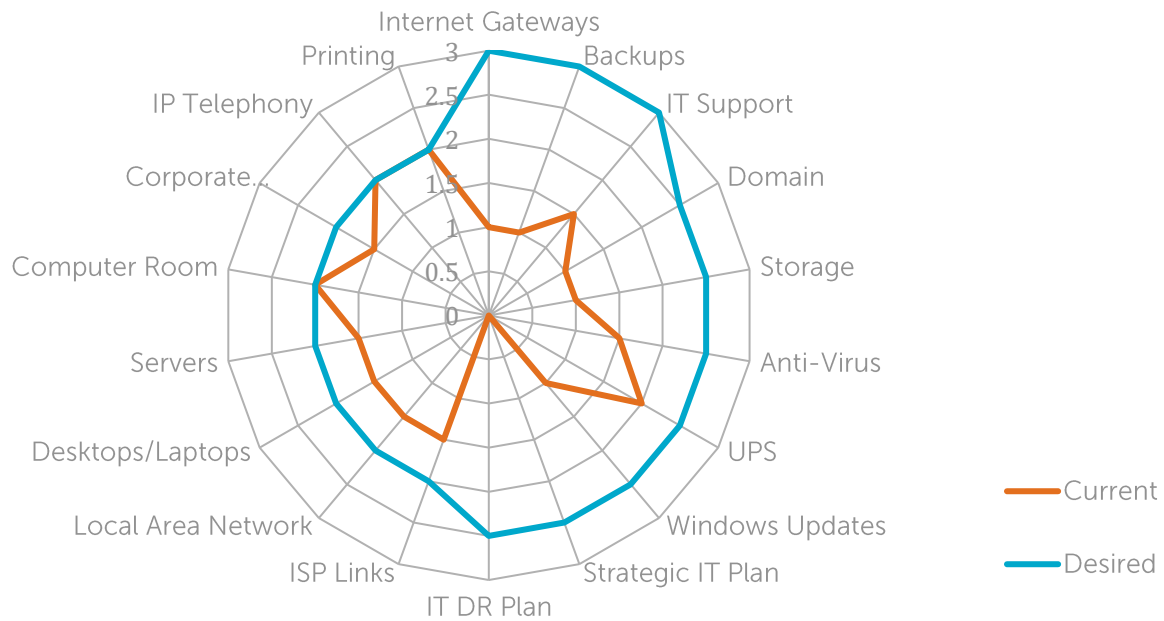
Internet Gateways
Backups
IT Support
Domain
Storage
Anti-Virus
UPS
Windows Updates
Strategic IT Plan
IT DR Plan
ISP Links
Local Area Network
Desktops/Laptops
Servers
Computer Room
Corporate...
IP Telephony
Printing

3
2.5
2
1.5
1
0.5
0

Current
Desired